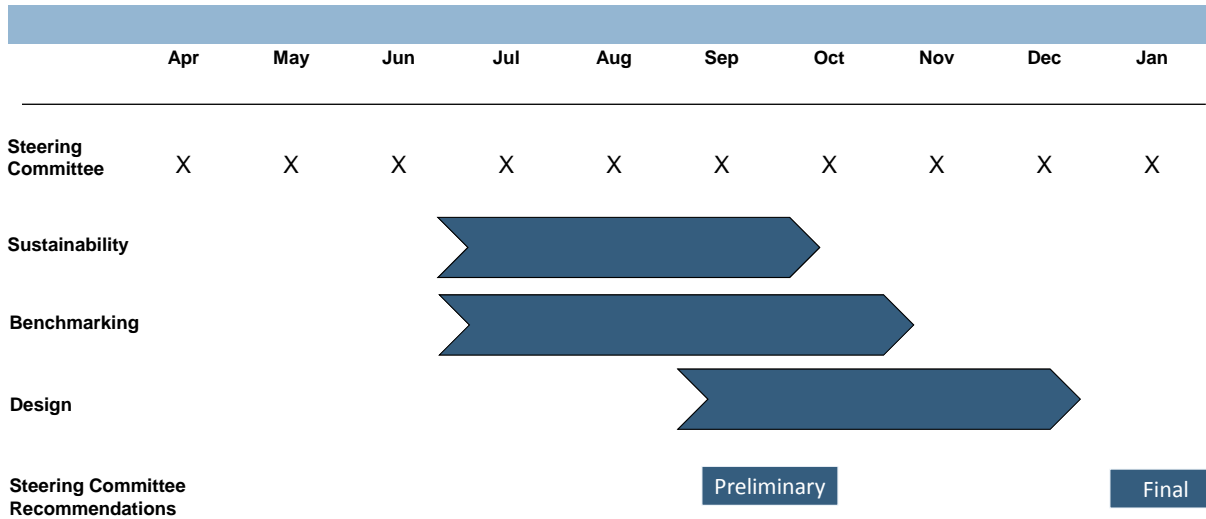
| | Apr | May | Jun | Jul | Aug | Sep | Oct | Nov | Dec | Jan |
|---|---|---|---|---|---|---|---|---|---|---|
| Steering Committee | X | X | X | X | X | X | X | X | X | X |

Sustainability

Benchmarking

Design

Steering Committee Recommendations

Preliminary

Final